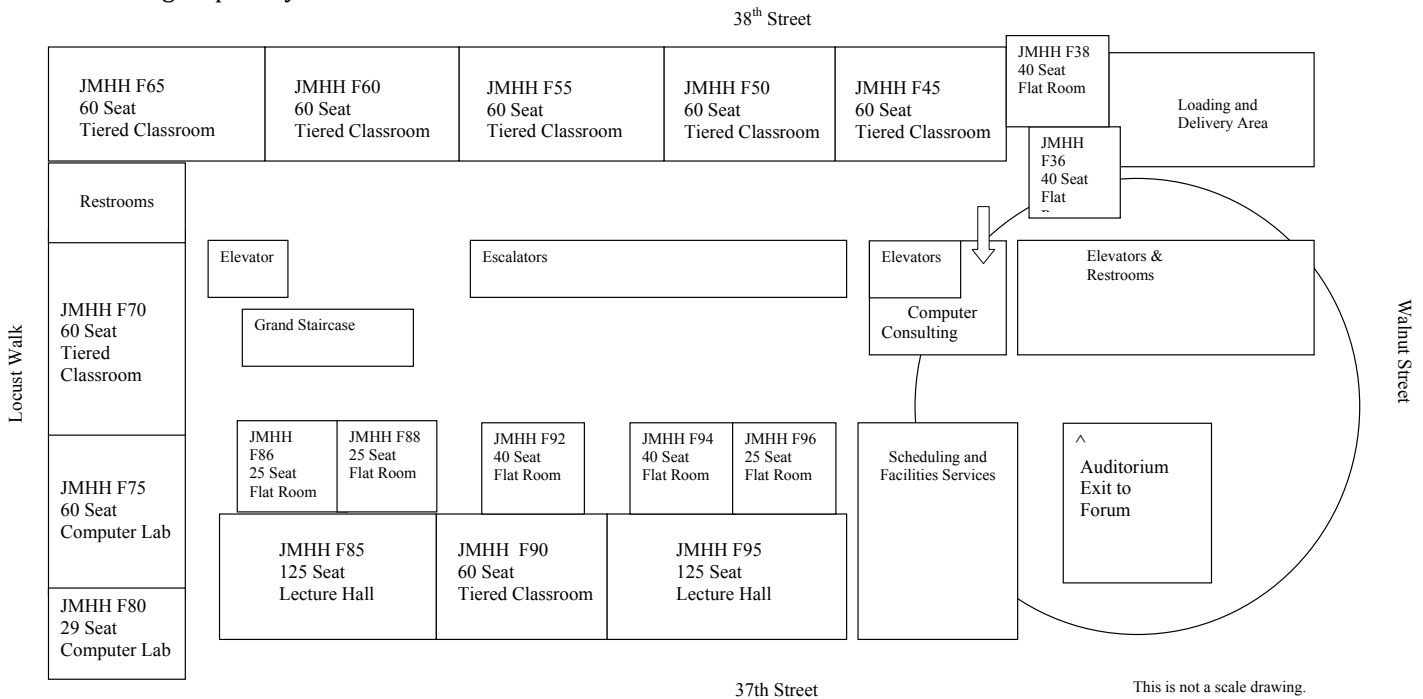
38th Street

JMHH F65
60 Seat
Tiered Classroom

JMHH F60
60 Seat
Tiered Classroom

JMHH F55
60 Seat
Tiered Classroom

JMHH F50
60 Seat
Tiered Classroom

JMHH F45
60 Seat
Tiered Classroom

JMHH F38
40 Seat
Flat Room

Loading and Delivery Area

JMHH F36
40 Seat
Flat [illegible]

Restrooms

Elevator

Escalators

Elevators

Elevators & Restrooms

Grand Staircase

Computer Consulting

Locust Walk

JMHH F70
60 Seat
Tiered Classroom

Walnut Street

JMHH F86
25 Seat
Flat Room

JMHH F88
25 Seat
Flat Room

JMHH F92
40 Seat
Flat Room

JMHH F94
40 Seat
Flat Room

JMHH F96
25 Seat
Flat Room

Scheduling and Facilities Services

^
Auditorium
Exit to
Forum

JMHH F75
60 Seat
Computer Lab

JMHH F85
125 Seat
Lecture Hall

JMHH F90
60 Seat
Tiered Classroom

JMHH F95
125 Seat
Lecture Hall

JMHH F80
29 Seat
Computer Lab

37th Street

This is not a scale drawing.